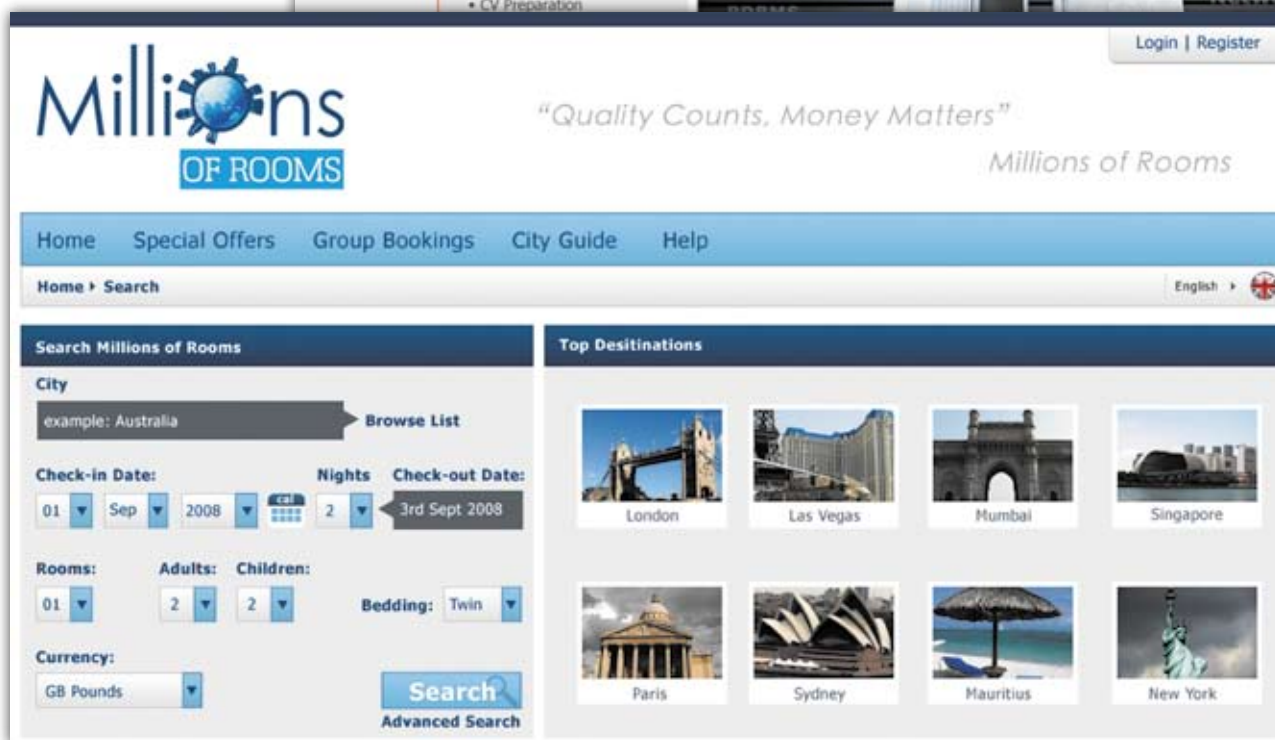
• CV Preparation

Login | Register

Millions OF ROOMS

"Quality Counts, Money Matters"

Millions of Rooms

Home Special Offers Group Bookings City Guide Help

Home ▸ Search

English ▸

Search Millions of Rooms

City

example: Australia

Browse List

Check-in Date:

Nights

Check-out Date:

01 Sep 2008 cal 2 3rd Sept 2008

Rooms: Adults: Children:

01 2 2

Bedding: Twin

Currency:

GB Pounds

Search

Advanced Search

Top Desitinations

London

Las Vegas

Mumbai

Singapore

Paris

Sydney

Mauritius

New York